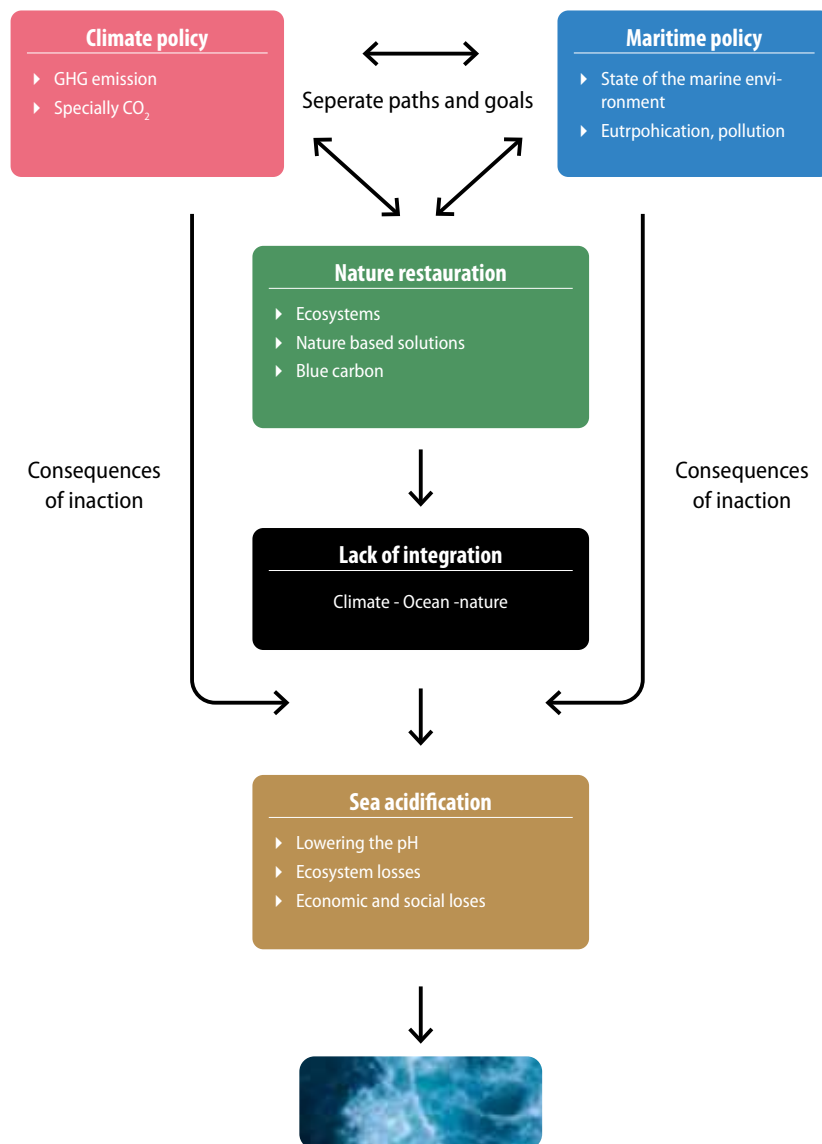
Climate policy

GHG emission

Specially $CO_2$

Seperate paths and goals

Maritime policy

State of the marine environment

Eutrpohication, pollution

Nature restauration

Ecosystems

Nature based solutions

Blue carbon

Consequences of inaction

Consequences of inaction

Lack of integration

Climate - Ocean -nature

Sea acidification

Lowering the pH

Ecosystem losses

Economic and social loses